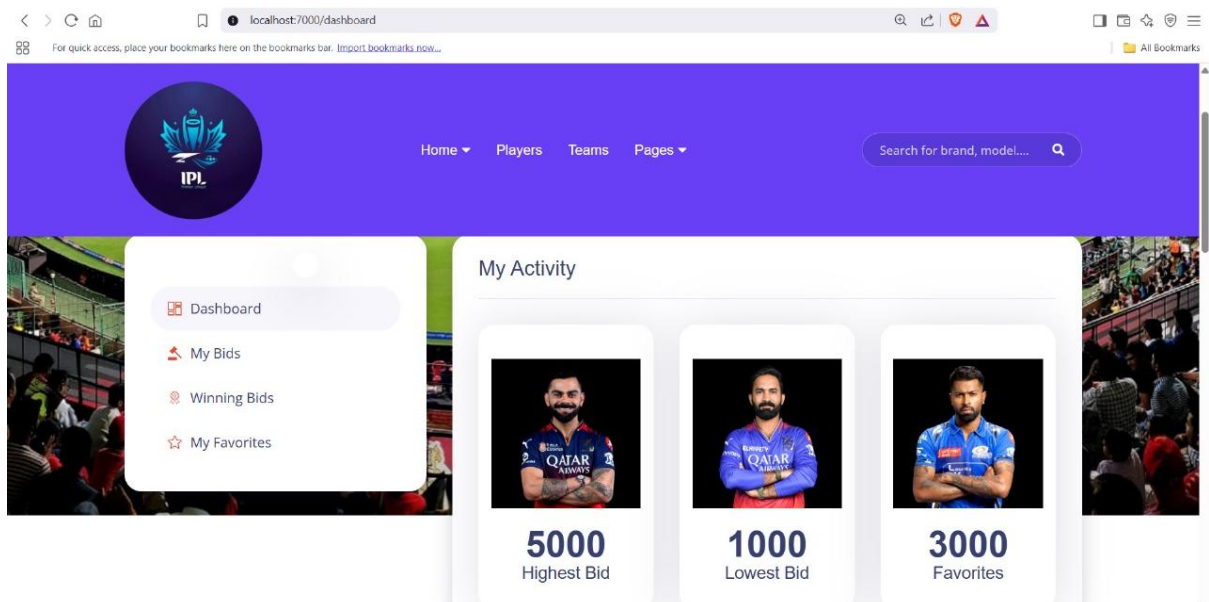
localhost:7000/dashboard

For quick access, place your bookmarks here on the bookmarks bar. Import bookmarks now...

All Bookmarks

IPL

Home Players Teams Pages

Search for brand, model....

Dashboard

My Bids

Winning Bids

My Favorites

My Activity

5000
Highest Bid

1000
Lowest Bid

3000
Favorites